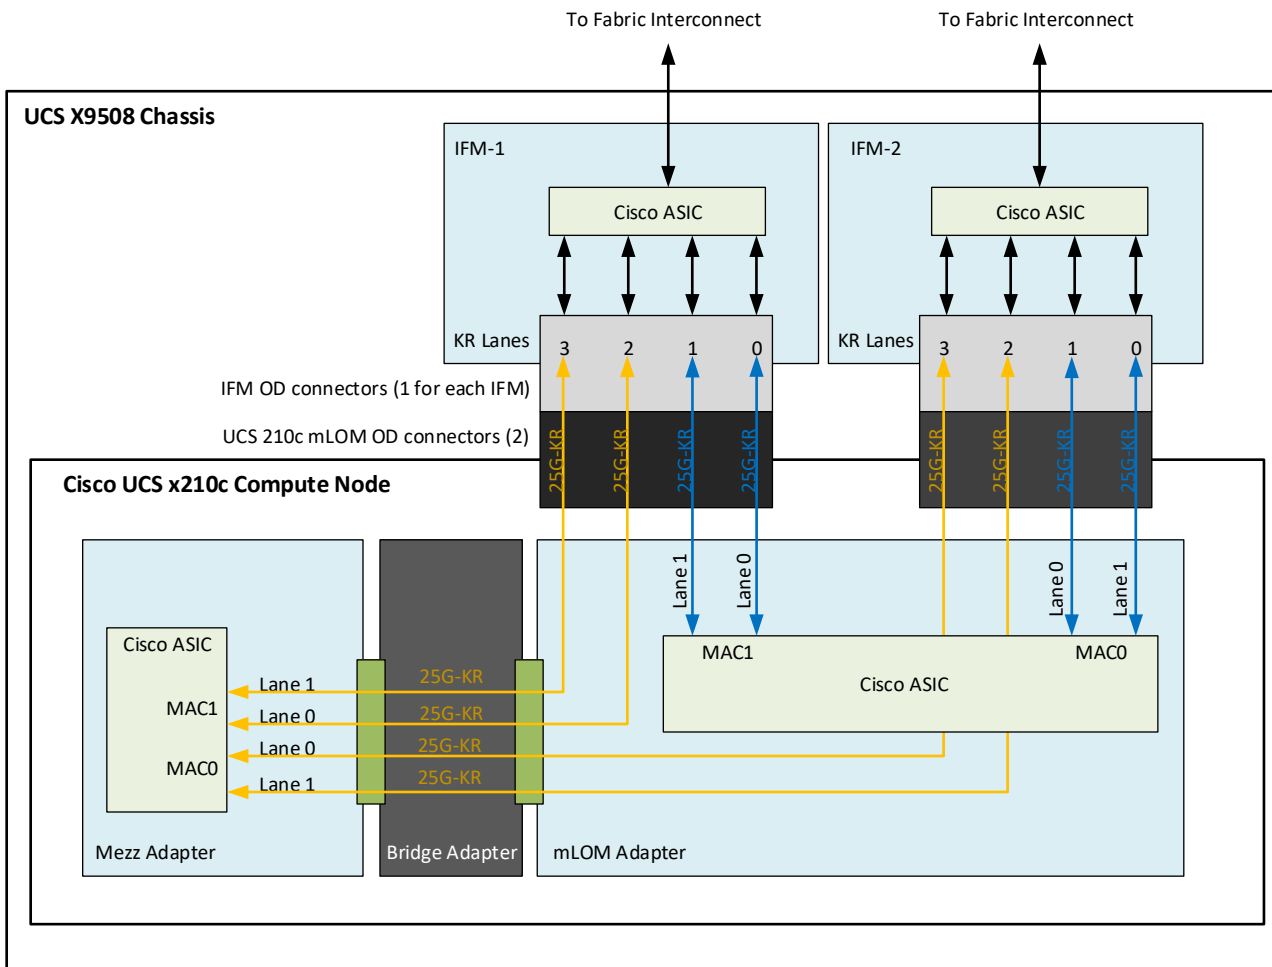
To Fabric Interconnect

To Fabric Interconnect

UCS X9508 Chassis

IFM-1

Cisco ASIC

KR Lanes

3 2 1 0

IFM-2

Cisco ASIC

KR Lanes

3 2 1 0

IFM OD connectors (1 for each IFM)

UCS 210c mLOM OD connectors (2)

25G-KR 25G-KR 25G-KR 25G-KR

25G-KR 25G-KR 25G-KR 25G-KR

Cisco UCS x210c Compute Node

Lane 1

Lane 0

Lane 0

Lane 1

MAC1

MAC0

Cisco ASIC

Cisco ASIC

MAC1

MAC0

Lane 1

Lane 0

Lane 0

Lane 1

25G-KR

25G-KR

25G-KR

25G-KR

Mezz Adapter

Bridge Adapter

mLOM Adapter